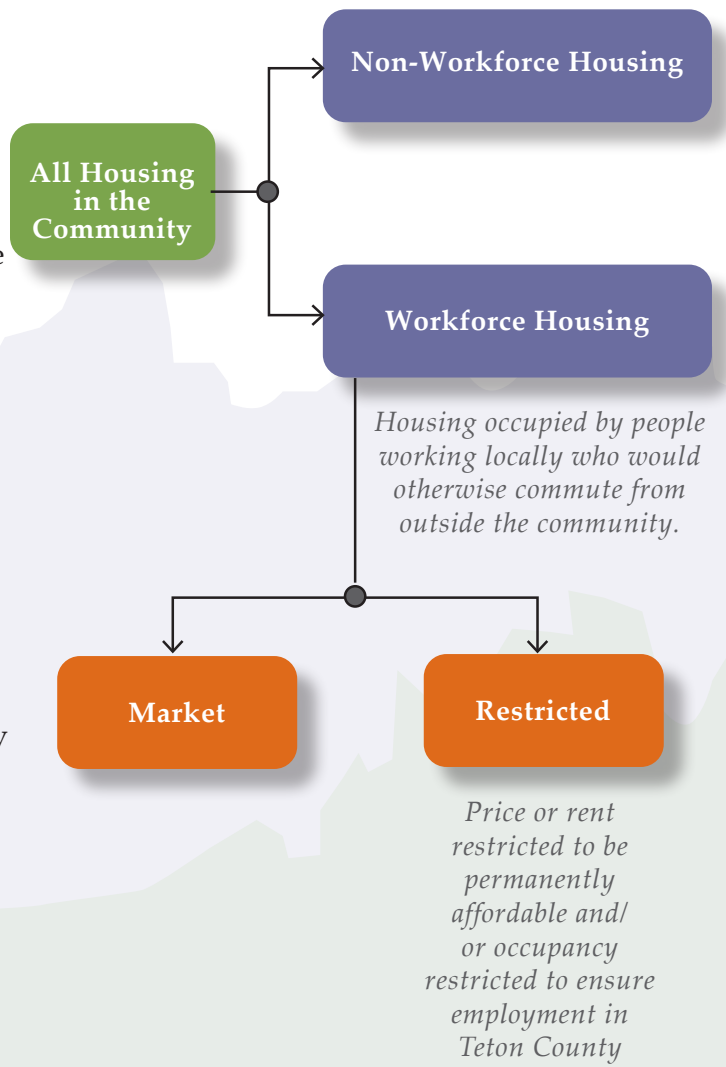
All Housing in the Community

Non-Workforce Housing

Workforce Housing

Housing occupied by people working locally who would otherwise commute from outside the community.

Market

Restricted

Price or rent restricted to be permanently affordable and/ or occupancy restricted to ensure employment in Teton County